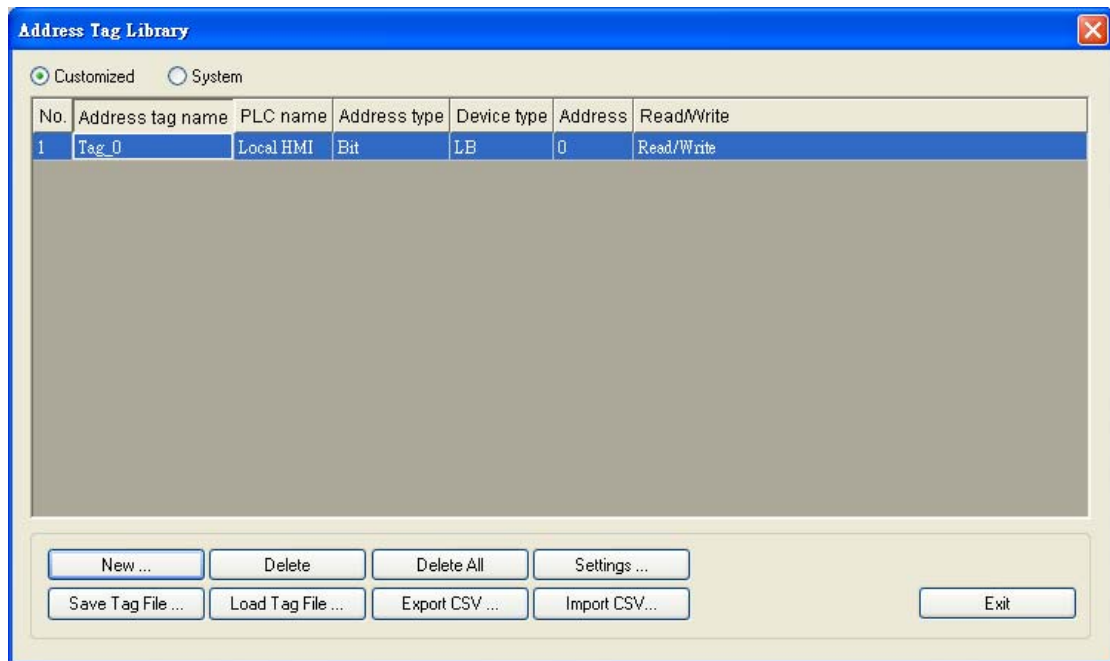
Address Tag Library

Customized System

| No. | Address tag name | PLC name | Address type | Device type | Address | Read/Write |
|---|---|---|---|---|---|---|
| 1 | Tag_0 | Local HMI | Bit | LB | 0 | Read/Write |

New ... Delete Delete All Settings ...

Save Tag File ... Load Tag File ... Export CSV ... Import CSV... Exit